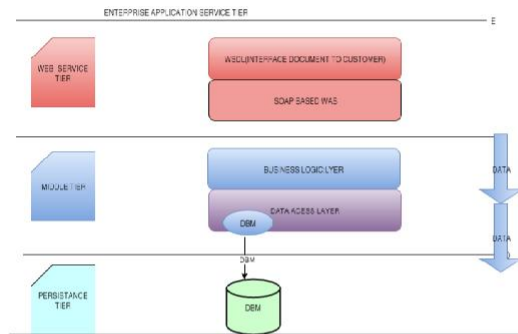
ENTERPRISE APPLICATION SERVICE TIER

E

WEB SERVICE TIER

WSDL(INTERFACE DOCUMENT TO CUSTOMER)

SOAP BASED WAS

MIDDLE TIER

BUSINESS LOGIC LYER

DATA

DATA ACESS LAYER

DBM

DATA

DBM

PERSISTANCE TIER

DBM